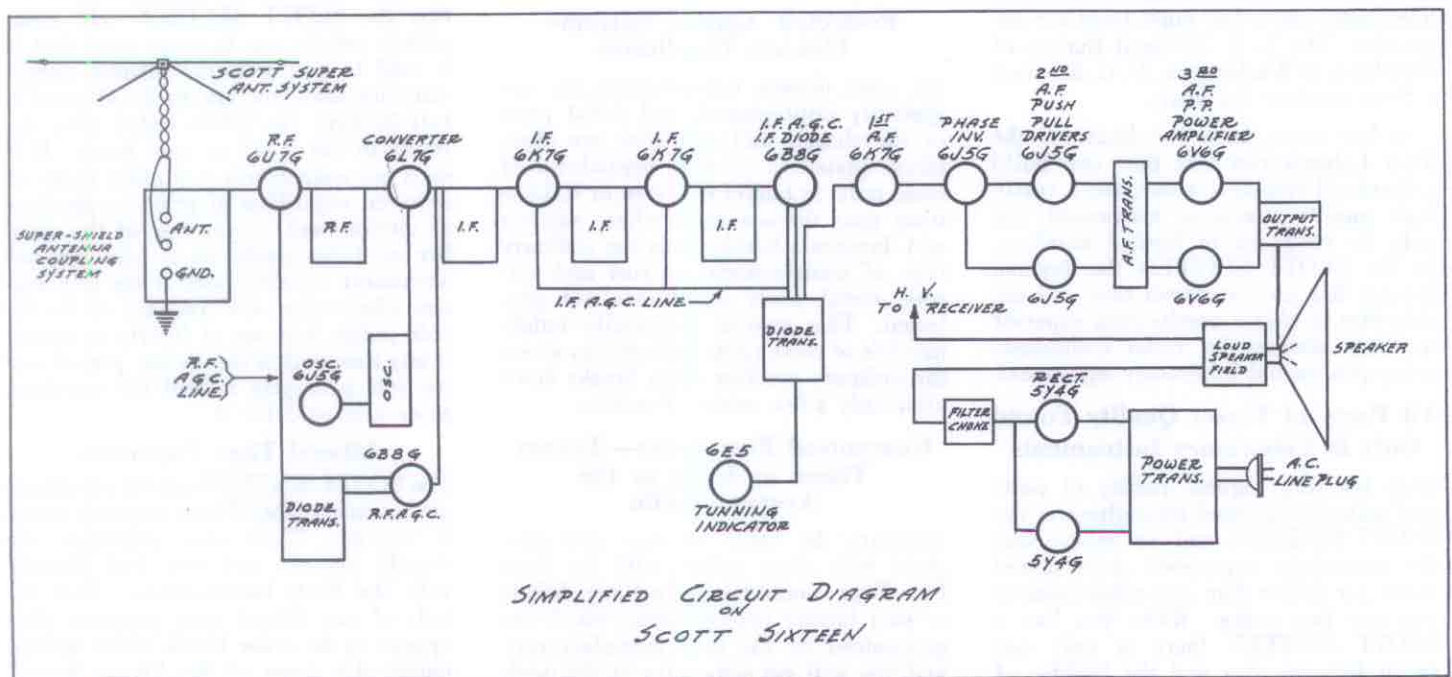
SCOTT SUPER ANT. SYSTEM

SUPER-SHIELD ANTENNA COUPLING SYSTEM

ANT.

GND.

R.F. 6U7G

CONVERTER 6L7G

R.F.

I.F.

I.F. 6K7G

I.F.

I.F. 6K7G

I.F.

I.F. A.G.C. I.F. DIODE 6B8G

1ST A.F. 6K7G

PHASE INV. 6J5G

2ND A.F. PUSH PULL DRIVERS 6J5G

A.F. TRANS.

3RD A.F. P.P. POWER AMPLIFIER 6V6G

OUTPUT TRANS.

6J5G

6V6G

I.F. A.G.C. LINE

TO H.V. RECEIVER

DIODE TRANS.

LOUD SPEAKER FIELD

SPEAKER

R.F. A.G.C. LINE

OSC. 6J5G

OSC.

RECT. 5Y4G

FILTER CHOKE

POWER TRANS.

A.C. LINE PLUG

6B8G

DIODE TRANS.

R.F. A.G.C.

6E5

TUNNING INDICATOR

5Y4G

SIMPLIFIED CIRCUIT DIAGRAM ON SCOTT SIXTEEN